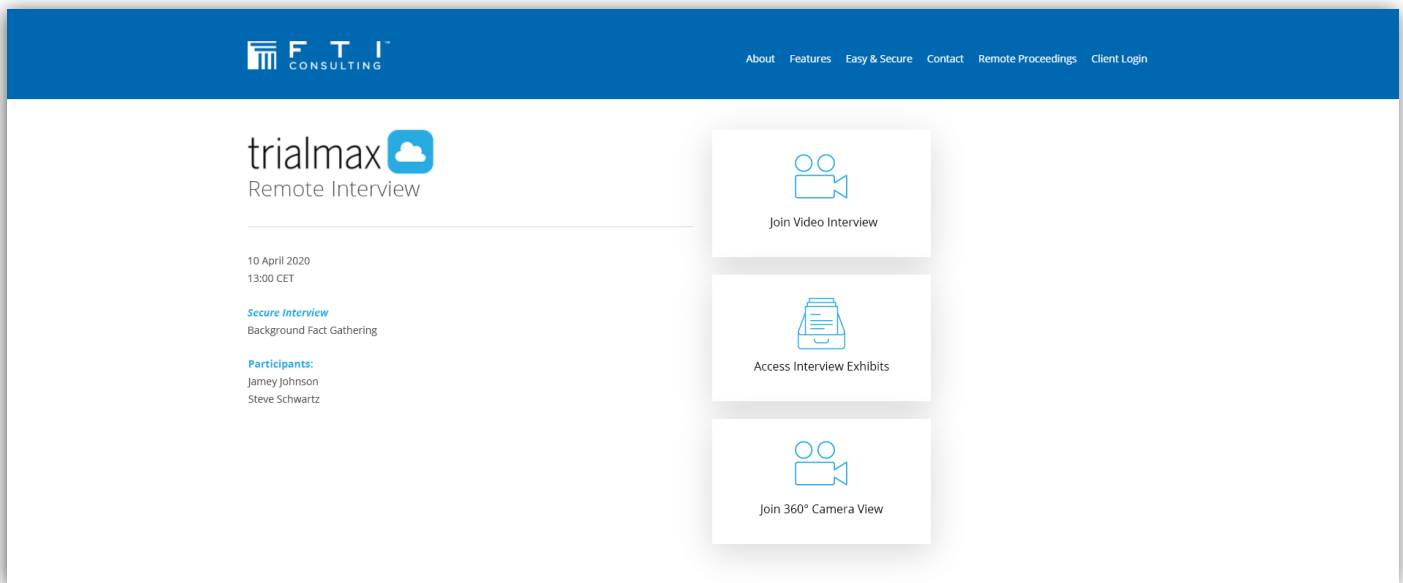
F T I™
CONSULTING

About Features Easy & Secure Contact Remote Proceedings Client Login

trialmax
Remote Interview

10 April 2020
13:00 CET

Secure Interview
Background Fact Gathering

Participants:
Jamey Johnson
Steve Schwartz

Join Video Interview

Access Interview Exhibits

Join 360° Camera View